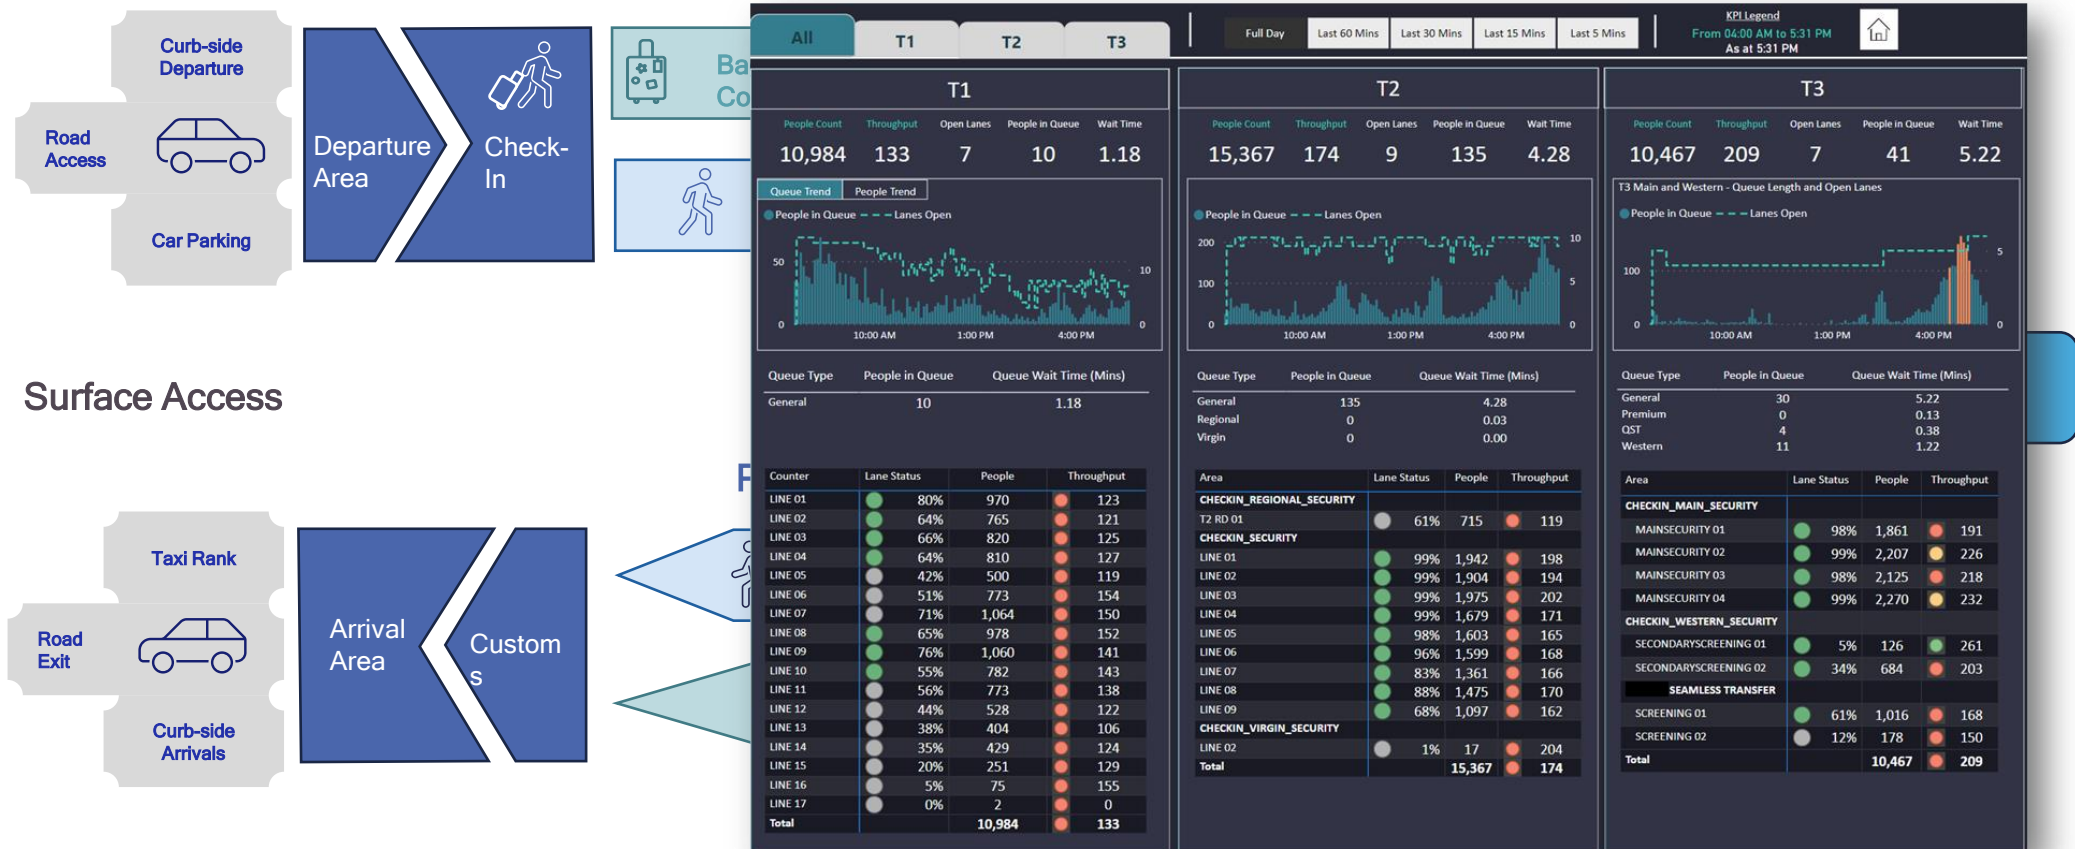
Curb-side Departure

Road Access

Car Parking

Departure Area

Check-In

Ba
Co

Surface Access

F

Taxi Rank

Road Exit

Curb-side Arrivals

Arrival Area

Customs

All | T1 | T2 | T3

Full Day | Last 60 Mins | Last 30 Mins | Last 15 Mins | Last 5 Mins

KPI Legend
From 04:00 AM to 5:31 PM
As at 5:31 PM

T1

| People Count | Throughput | Open Lanes | People in Queue | Wait Time |
|---|---|---|---|---|
| 10,984 | 133 | 7 | 10 | 1.18 |

Queue Trend | People Trend

People in Queue — Lanes Open

50
0
10
0
10:00 AM 1:00 PM 4:00 PM

| Queue Type | People in Queue | Queue Wait Time (Mins) |
|---|---|---|
| General | 10 | 1.18 |

| Counter | Lane Status | People | Throughput |
|---|---|---|---|
| LINE 01 | 80% | 970 | 123 |
| LINE 02 | 64% | 765 | 121 |
| LINE 03 | 66% | 820 | 125 |
| LINE 04 | 64% | 810 | 127 |
| LINE 05 | 42% | 500 | 119 |
| LINE 06 | 51% | 773 | 154 |
| LINE 07 | 71% | 1,064 | 150 |
| LINE 08 | 65% | 978 | 152 |
| LINE 09 | 76% | 1,060 | 141 |
| LINE 10 | 55% | 782 | 143 |
| LINE 11 | 56% | 773 | 138 |
| LINE 12 | 44% | 528 | 122 |
| LINE 13 | 38% | 404 | 106 |
| LINE 14 | 35% | 429 | 124 |
| LINE 15 | 20% | 251 | 129 |
| LINE 16 | 5% | 75 | 155 |
| LINE 17 | 0% | 2 | 0 |
| Total | | 10,984 | 133 |

T2

| People Count | Throughput | Open Lanes | People in Queue | Wait Time |
|---|---|---|---|---|
| 15,367 | 174 | 9 | 135 | 4.28 |

People in Queue — Lanes Open

200
100
0
10
5
0
10:00 AM 1:00 PM 4:00 PM

| Queue Type | People in Queue | Queue Wait Time (Mins) |
|---|---|---|
| General | 135 | 4.28 |
| Regional | 0 | 0.03 |
| Virgin | 0 | 0.00 |

| Area | Lane Status | People | Throughput |
|---|---|---|---|
| CHECKIN_REGIONAL_SECURITY | | | |
| T2 RD 01 | 61% | 715 | 119 |
| CHECKIN_SECURITY | | | |
| LINE 01 | 99% | 1,942 | 198 |
| LINE 02 | 99% | 1,904 | 194 |
| LINE 03 | 99% | 1,975 | 202 |
| LINE 04 | 99% | 1,679 | 171 |
| LINE 05 | 98% | 1,603 | 165 |
| LINE 06 | 96% | 1,599 | 168 |
| LINE 07 | 83% | 1,361 | 166 |
| LINE 08 | 88% | 1,475 | 170 |
| LINE 09 | 68% | 1,097 | 162 |
| CHECKIN_VIRGIN_SECURITY | | | |
| LINE 02 | 1% | 17 | 204 |
| Total | | 15,367 | 174 |

T3

| People Count | Throughput | Open Lanes | People in Queue | Wait Time |
|---|---|---|---|---|
| 10,467 | 209 | 7 | 41 | 5.22 |

T3 Main and Western - Queue Length and Open Lanes

People in Queue — Lanes Open

100
0
5
0
10:00 AM 1:00 PM 4:00 PM

| Queue Type | People in Queue | Queue Wait Time (Mins) |
|---|---|---|
| General | 30 | 5.22 |
| Premium | 0 | 0.13 |
| QST | 4 | 0.38 |
| Western | 11 | 1.22 |

| Area | Lane Status | People | Throughput |
|---|---|---|---|
| CHECKIN_MAIN_SECURITY | | | |
| MAINSECURITY 01 | 98% | 1,861 | 191 |
| MAINSECURITY 02 | 99% | 2,207 | 226 |
| MAINSECURITY 03 | 98% | 2,125 | 218 |
| MAINSECURITY 04 | 99% | 2,270 | 232 |
| CHECKIN_WESTERN_SECURITY | | | |
| SECONDARYSCREENING 01 | 5% | 126 | 261 |
| SECONDARYSCREENING 02 | 34% | 684 | 203 |
| SEAMLESS TRANSFER | | | |
| SCREENING 01 | 61% | 1,016 | 168 |
| SCREENING 02 | 12% | 178 | 150 |
| Total | | 10,467 | 209 |